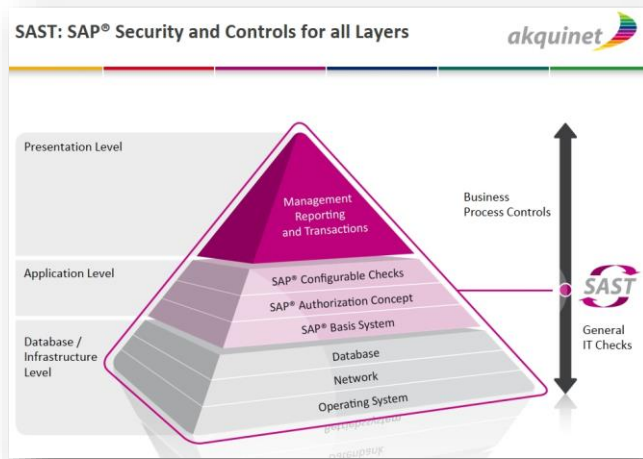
SAST: SAP® Security and Controls for all Layers

akquinet

Presentation Level

Application Level

Database / Infrastructure Level

Management Reporting and Transactions

SAP® Configurable Checks

SAP® Authorization Concept

SAP® Basis System

Database

Network

Operating System

Business Process Controls

SAST

General IT Checks